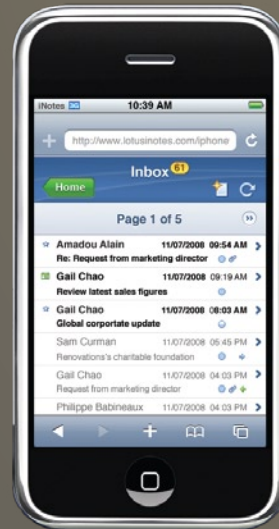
iNotes 10:39 AM

http://www.lotusinotes.com/iphone

Home Inbox 61

Page 1 of 5

Amadou Alain 11/07/2008 09:54 AM
Re: Request from marketing director

Gail Chao 11/07/2008 09:19 AM
Review latest sales figures

Gail Chao 11/07/2008 08:03 AM
Global corportate update

Sam Curman 11/07/2008 06:45 PM
Renovations's charitable foundation

Gail Chao 11/07/2008 04:03 PM
Request from marketing director

Philippe Babineaux 11/07/2008 04:03 PM